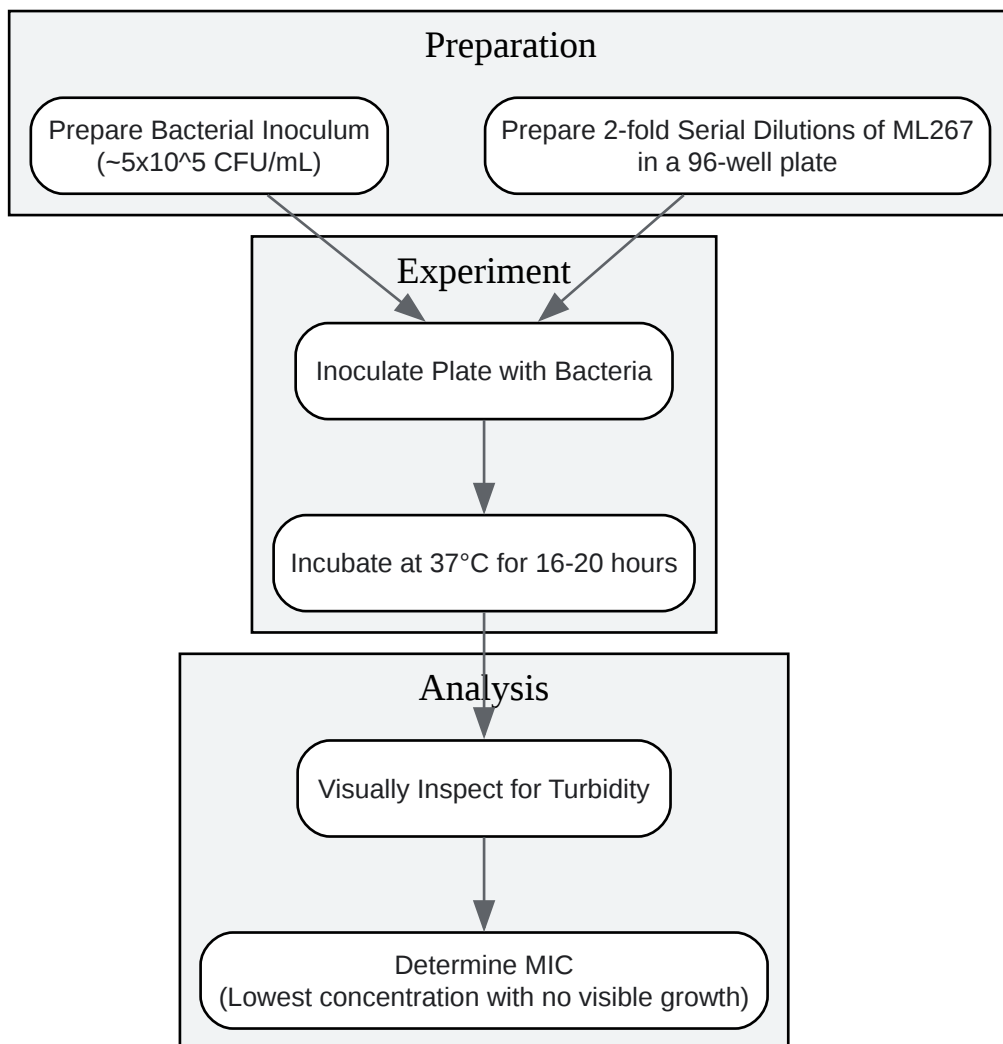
Preparation

Prepare Bacterial Inoculum (~5x10^5 CFU/mL)

Prepare 2-fold Serial Dilutions of ML267 in a 96-well plate

Experiment

Inoculate Plate with Bacteria

Incubate at 37°C for 16-20 hours

Analysis

Visually Inspect for Turbidity

Determine MIC (Lowest concentration with no visible growth)